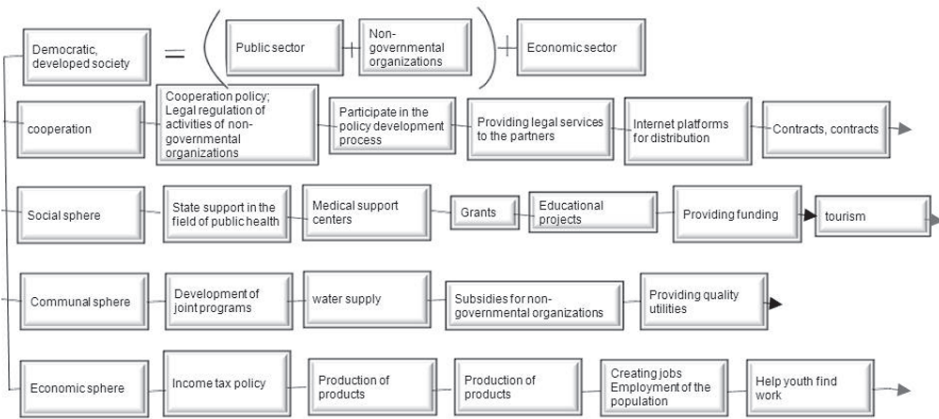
Democratic, developed society = ( Public sector + Non-governmental organizations ) + Economic sector

cooperation

Cooperation policy; Legal regulation of activities of non-governmental organizations

Participate in the policy development process

Providing legal services to the partners

Internet platforms for distribution

Contracts, contracts

Social sphere

State support in the field of public health

Medical support centers

Grants

Educational projects

Providing funding

tourism

Communal sphere

Development of joint programs

water supply

Subsidies for non-governmental organizations

Providing quality utilities

Economic sphere

Income tax policy

Production of products

Production of products

Creating jobs Employment of the population

Help youth find work